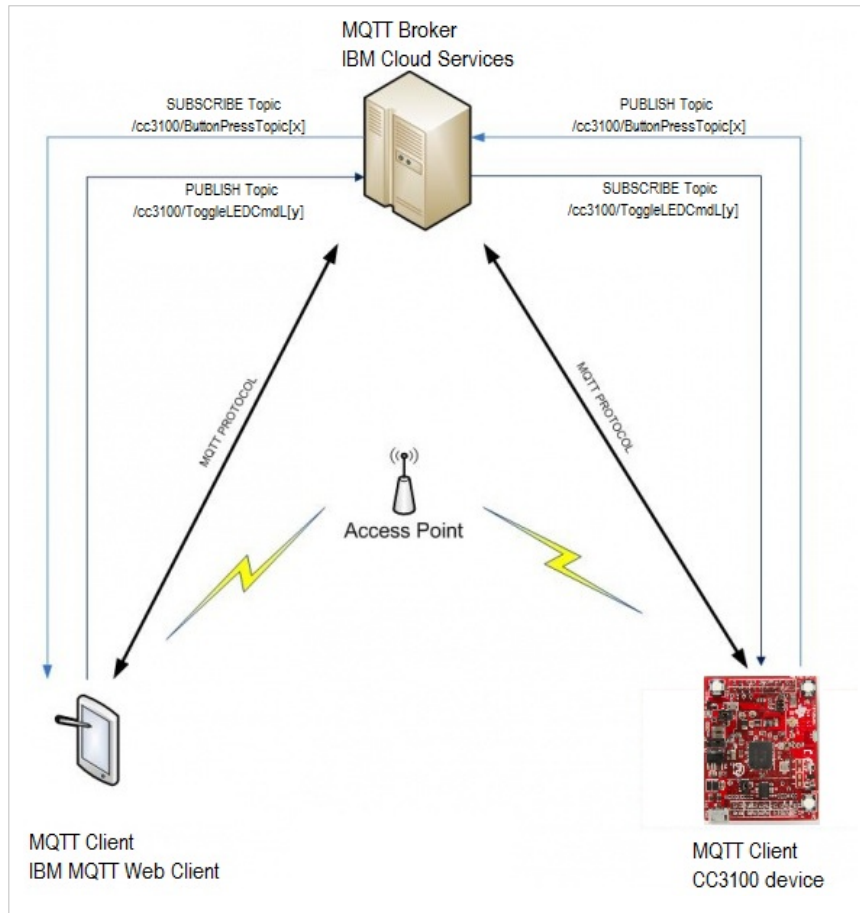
MQTT Broker
IBM Cloud Services

SUBSCRIBE Topic
/cc3100/ButtonPressTopic[x]

PUBLISH Topic
/cc3100/ToggleLEDCmdL[y]

PUBLISH Topic
/cc3100/ButtonPressTopic[x]

SUBSCRIBE Topic
/cc3100/ToggleLEDCmdL[y]

MQTT PROTOCOL

MQTT PROTOCOL

Access Point

MQTT Client
IBM MQTT Web Client

MQTT Client
CC3100 device